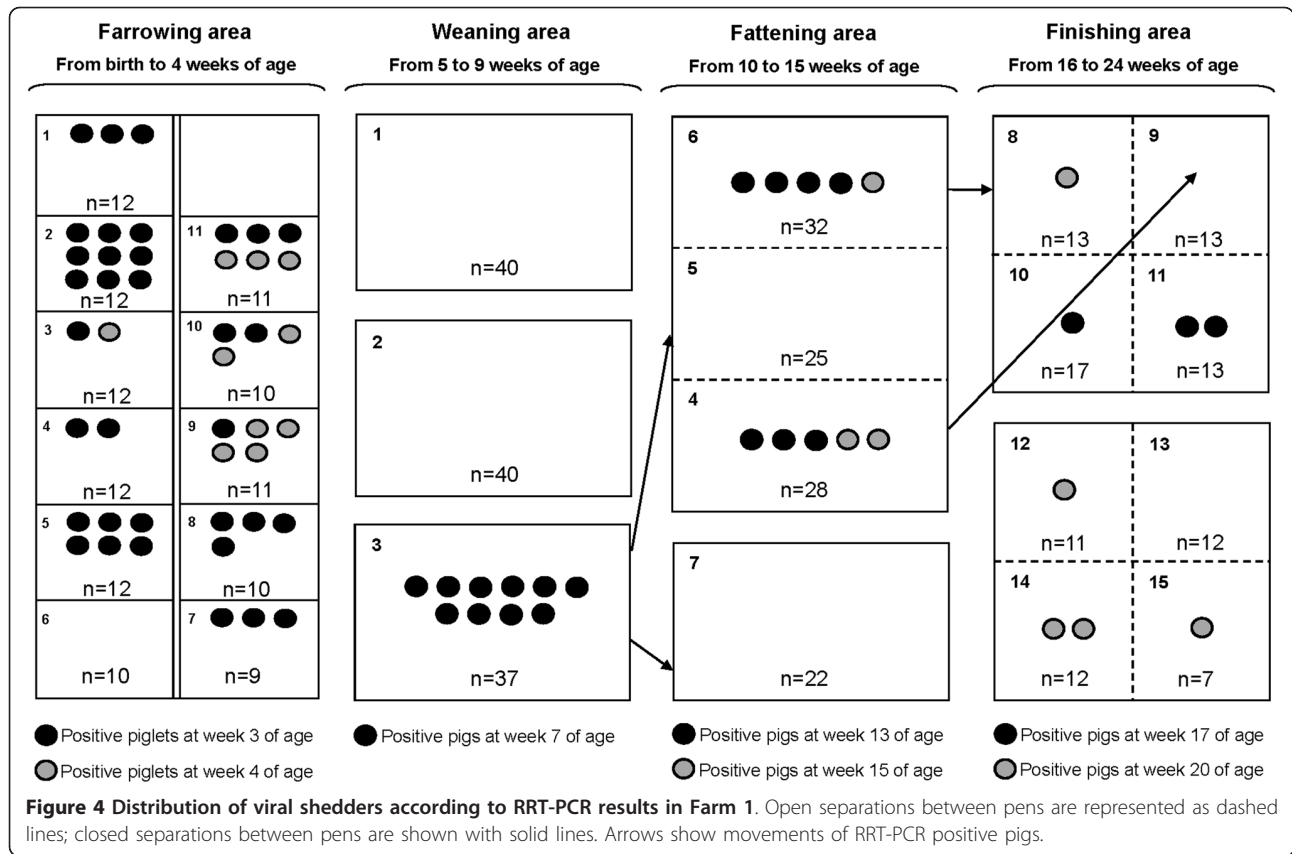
Farrowing area
From birth to 4 weeks of age

Weaning area
From 5 to 9 weeks of age

Fattening area
From 10 to 15 weeks of age

Finishing area
From 16 to 24 weeks of age

1 n=12
2 n=12
3 n=12
4 n=12
5 n=12
6 n=10
11 n=11
10 n=10
9 n=11
8 n=10
7 n=9

1 n=40
2 n=40
3 n=37

6 n=32
5 n=25
4 n=28
7 n=22

8 n=13
9 n=13
10 n=17
11 n=13
12 n=11
13 n=12
14 n=12
15 n=7

Positive piglets at week 3 of age
Positive piglets at week 4 of age
Positive pigs at week 7 of age
Positive pigs at week 13 of age
Positive pigs at week 15 of age
Positive pigs at week 17 of age
Positive pigs at week 20 of age

**Figure 4 Distribution of viral shedders according to RRT-PCR results in Farm 1**. Open separations between pens are represented as dashed lines; closed separations between pens are shown with solid lines. Arrows show movements of RRT-PCR positive pigs.